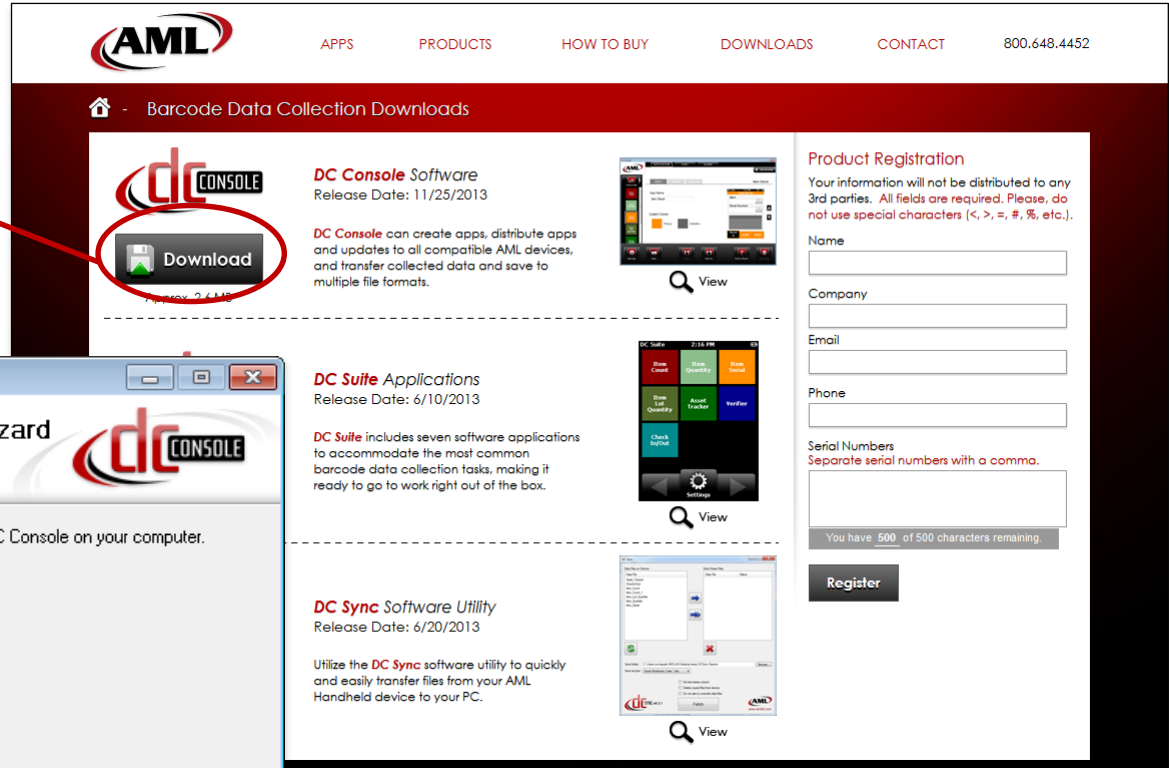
AML

APPS PRODUCTS HOW TO BUY DOWNLOADS CONTACT 800.648.4452

- Barcode Data Collection Downloads

DC CONSOLE

Download

Approx. 2.6 MB

DC Console Software
Release Date: 11/25/2013

DC Console can create apps, distribute apps and updates to all compatible AML devices, and transfer collected data and save to multiple file formats.

View

DC Suite Applications
Release Date: 6/10/2013

DC Suite includes seven software applications to accommodate the most common barcode data collection tasks, making it ready to go to work right out of the box.

DC Suite 2:16 PM

Item Count | Item Quantity | Item Serial
Item Lot Quantity | Asset Tracker | Verifier
Check In/Out

Settings

View

DC Sync Software Utility
Release Date: 6/20/2013

Utilize the DC Sync software utility to quickly and easily transfer files from your AML Handheld device to your PC.

View

Product Registration
Your information will not be distributed to any 3rd parties. All fields are required. Please, do not use special characters (<, >, =, #, %, etc.).

Name

Company

Email

Phone

Serial Numbers
Separate serial numbers with a comma.

You have 500 of 500 characters remaining.

Register

zard

DC CONSOLE

C Console on your computer.